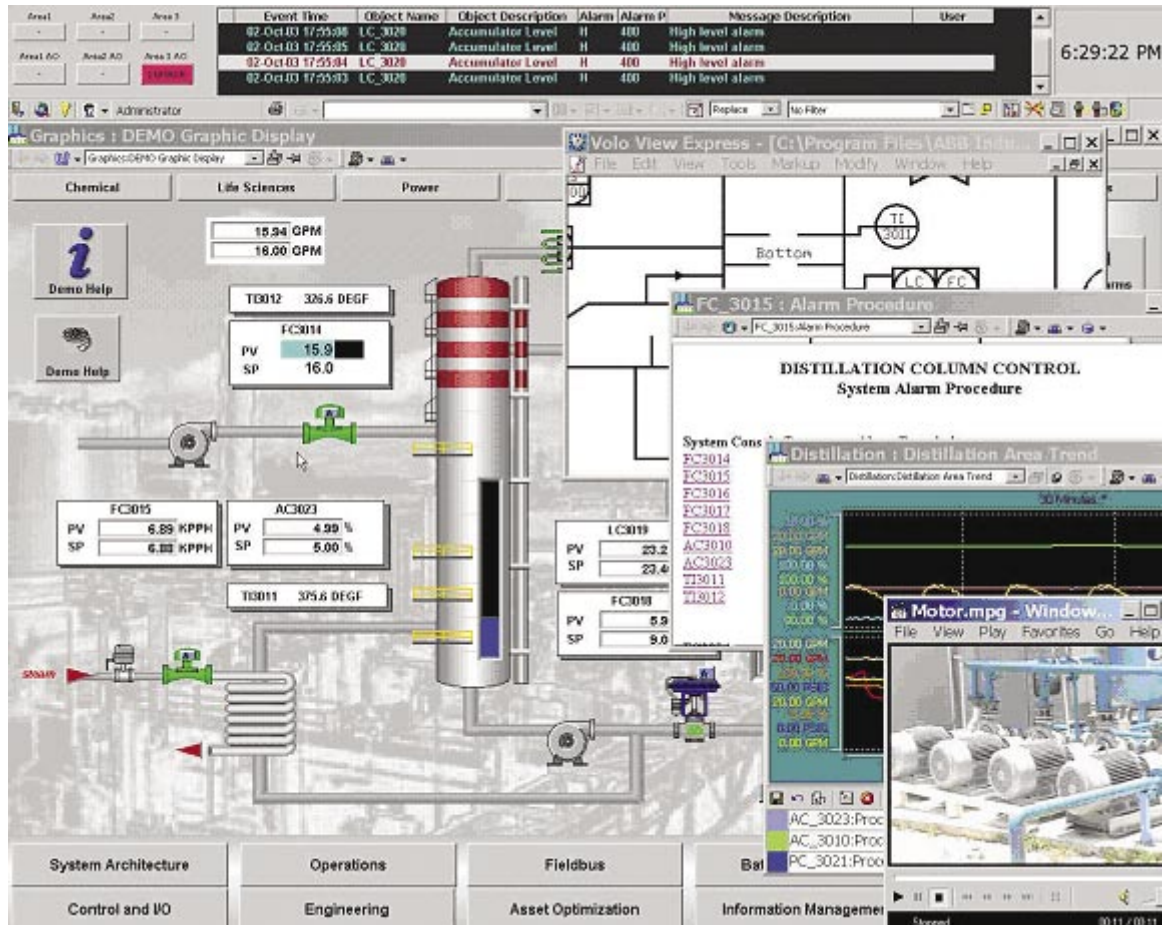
Area1 Area2 Area3
Area1 AO Area2 AO Area3 AO

| Event Time | Object Name | Object Description | Alarm | Alarm P | Message Description | User |
|---|---|---|---|---|---|---|
| 02-Oct-03 17:55:08 | LC_3020 | Accumulator Level | H | 400 | High level alarm | |
| 02-Oct-03 17:55:05 | LC_3020 | Accumulator Level | H | 400 | High level alarm | |
| 02-Oct-03 17:55:04 | LC_3020 | Accumulator Level | H | 400 | High level alarm | |
| 02-Oct-03 17:55:03 | LC_3020 | Accumulator Level | H | 400 | High level alarm | |

6:29:22 PM

Administrator

Replace No Filter

Graphics : DEMO Graphic Display

Graphics:DEMO Graphic Display

Chemical Life Sciences Power

15.94 GPM
16.00 GPM

Demo Help

Demo Help

TI3012 326.6 DEGF

FC3014
PV 15.9
SP 16.0

FC3015
PV 6.89 KPPH
SP 6.80 KPPH

AC3023
PV 4.99 %
SP 5.00 %

TI3011 375.6 DEGF

LC3019
PV 23.2
SP 23.4

FC3018
PV 5.9
SP 9.0

Steam

Volo View Express - [C:\Program Files\ABB Indu...
File Edit View Tools Markup Modify Window Help

Bottom
TI 3011
LC FC

FC_3015 : Alarm Procedure
FC_3015:Alarm Procedure

DISTILLATION COLUMN CONTROL
System Alarm Procedure

System Cons
FC3014
FC3015
FC3016
FC3017
FC3018
AC3010
AC3023
TI3011
TI3012

Distillation : Distillation Area Trend
Distillation:Distillation Area Trend

30 Minutes

AC_3023:Proc
AC_3010:Proc
PC_3021:Proc

Motor.mpg - Window...
File View Play Favorites Go Help

Stopped 00:11 / 00:11

System Architecture Operations Fieldbus Bat
Control and I/O Engineering Asset Optimization Information Managemer